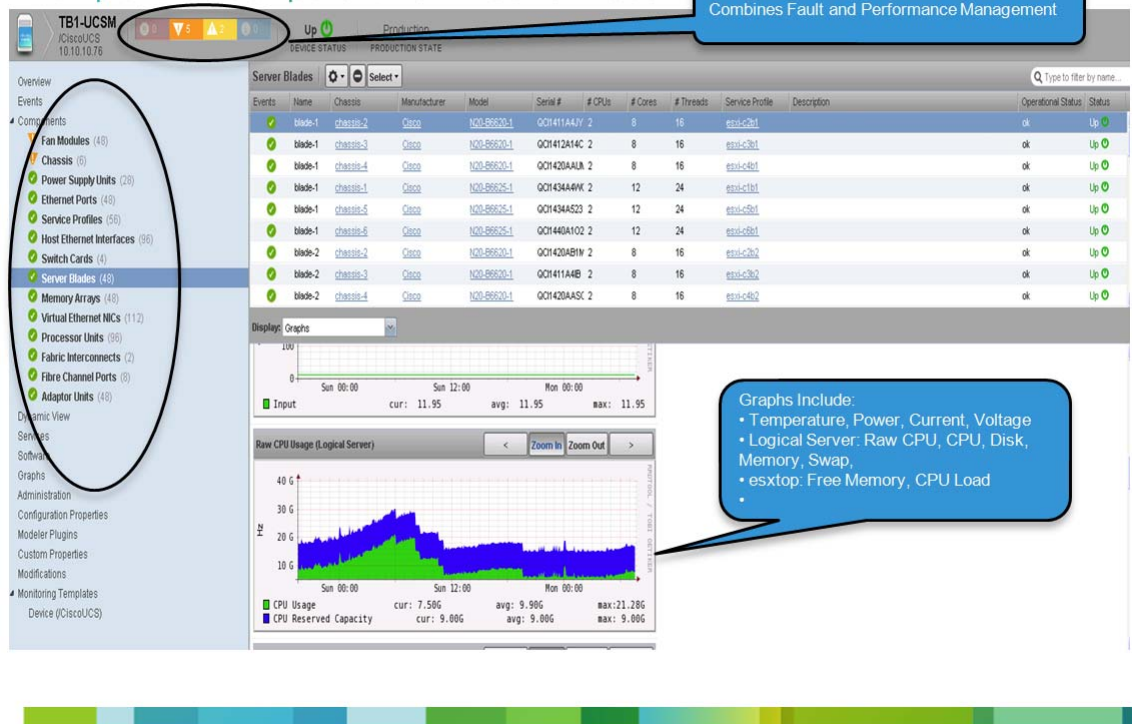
TB1-UCSM
/CiscoUCS
10.10.10.76

0 5 2 0

Up
DEVICE STATUS

Production
PRODUCTION STATE

Combines Fault and Performance Management

Overview
Events
Components
Fan Modules (48)
Chassis (6)
Power Supply Units (28)
Ethernet Ports (48)
Service Profiles (56)
Host Ethernet Interfaces (96)
Switch Cards (4)
Server Blades (48)
Memory Arrays (48)
Virtual Ethernet NICs (112)
Processor Units (96)
Fabric Interconnects (2)
Fibre Channel Ports (8)
Adaptor Units (48)
Dynamic View
Services
Software
Graphs
Administration
Configuration Properties
Modeler Plugins
Custom Properties
Modifications
Monitoring Templates
Device (/CiscoUCS)

Server Blades Select
Type to filter by name...

| Events | Name | Chassis | Manufacturer | Model | Serial # | # CPUs | # Cores | # Threads | Service Profile | Description | Operational Status | Status |
|---|---|---|---|---|---|---|---|---|---|---|---|---|
| | blade-1 | chassis-2 | Cisco | N20-B6620-1 | QCI1411A4JY | 2 | 8 | 16 | esxi-c2b1 | | ok | Up |
| | blade-1 | chassis-3 | Cisco | N20-B6620-1 | QCI1412A14C | 2 | 8 | 16 | esxi-c3b1 | | ok | Up |
| | blade-1 | chassis-4 | Cisco | N20-B6620-1 | QCI1420AAUN | 2 | 8 | 16 | esxi-c4b1 | | ok | Up |
| | blade-1 | chassis-1 | Cisco | N20-B6625-1 | QCI1434A4WK | 2 | 12 | 24 | esxi-c1b1 | | ok | Up |
| | blade-1 | chassis-5 | Cisco | N20-B6625-1 | QCI1434A523 | 2 | 12 | 24 | esxi-c5b1 | | ok | Up |
| | blade-1 | chassis-6 | Cisco | N20-B6625-1 | QCI1440A1O2 | 2 | 12 | 24 | esxi-c6b1 | | ok | Up |
| | blade-2 | chassis-2 | Cisco | N20-B6620-1 | QCI1420AB1W | 2 | 8 | 16 | esxi-c2b2 | | ok | Up |
| | blade-2 | chassis-3 | Cisco | N20-B6620-1 | QCI1411A4B | 2 | 8 | 16 | esxi-c3b2 | | ok | Up |
| | blade-2 | chassis-4 | Cisco | N20-B6620-1 | QCI1420AASC | 2 | 8 | 16 | esxi-c4b2 | | ok | Up |

Display: Graphs

100
0
Sun 00:00 Sun 12:00 Mon 00:00
Input cur: 11.95 avg: 11.95 max: 11.95

Raw CPU Usage (Logical Server)
< Zoom In Zoom Out >
40 G
30 G
Hz
20 G
10 G
Sun 00:00 Sun 12:00 Mon 00:00
CPU Usage cur: 7.50G avg: 9.90G max:21.28G
CPU Reserved Capacity cur: 9.00G avg: 9.00G max: 9.00G

Graphs Include:
• Temperature, Power, Current, Voltage
• Logical Server: Raw CPU, CPU, Disk, Memory, Swap,
• esxtop: Free Memory, CPU Load
•